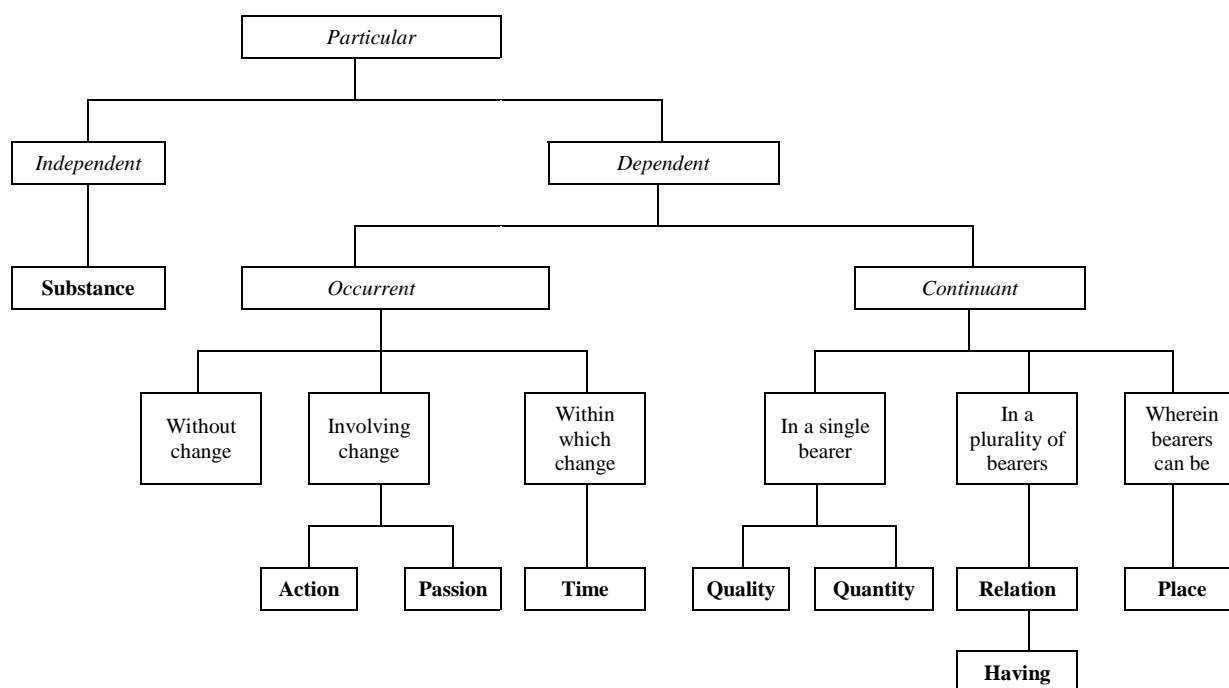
Particular

Independent

Dependent

Substance

Occurrent

Continuant

Without change

Involving change

Within which change

In a single bearer

In a plurality of bearers

Wherein bearers can be

Action

Passion

Time

Quality

Quantity

Relation

Place

Having